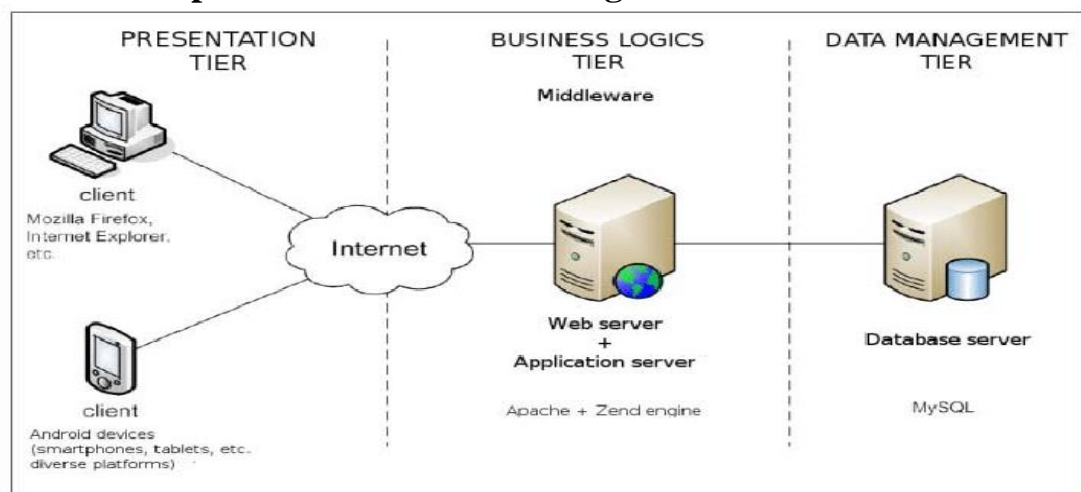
PRESENTATION TIER

BUSINESS LOGICS TIER

Middleware

DATA MANAGEMENT TIER

client

Mozilla Firefox, Internet Explorer, etc.

Internet

client

Android devices (smartphones, tablets, etc. diverse platforms)

Web server + Application server

Apache + Zend engine

Database server

MySQL